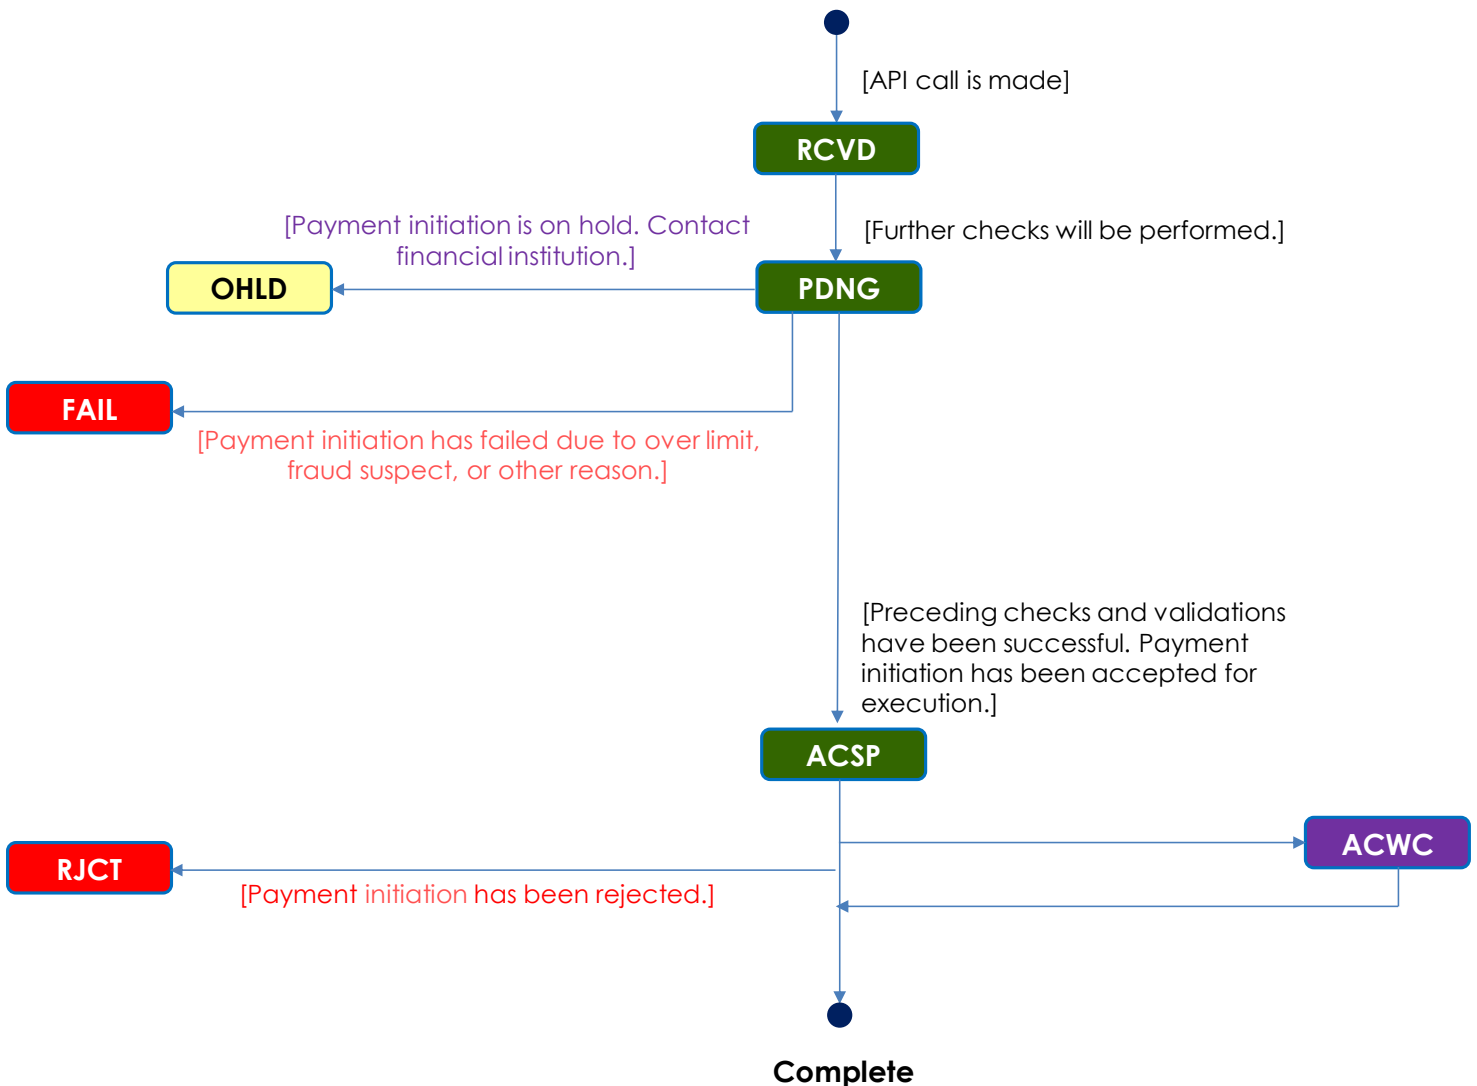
[API call is made]

RCVD

[Further checks will be performed.]

[Payment initiation is on hold. Contact financial institution.]

OHLD

PDNG

FAIL

[Payment initiation has failed due to over limit, fraud suspect, or other reason.]

[Preceding checks and validations have been successful. Payment initiation has been accepted for execution.]

ACSP

ACWC

RJCT

[Payment initiation has been rejected.]

Complete